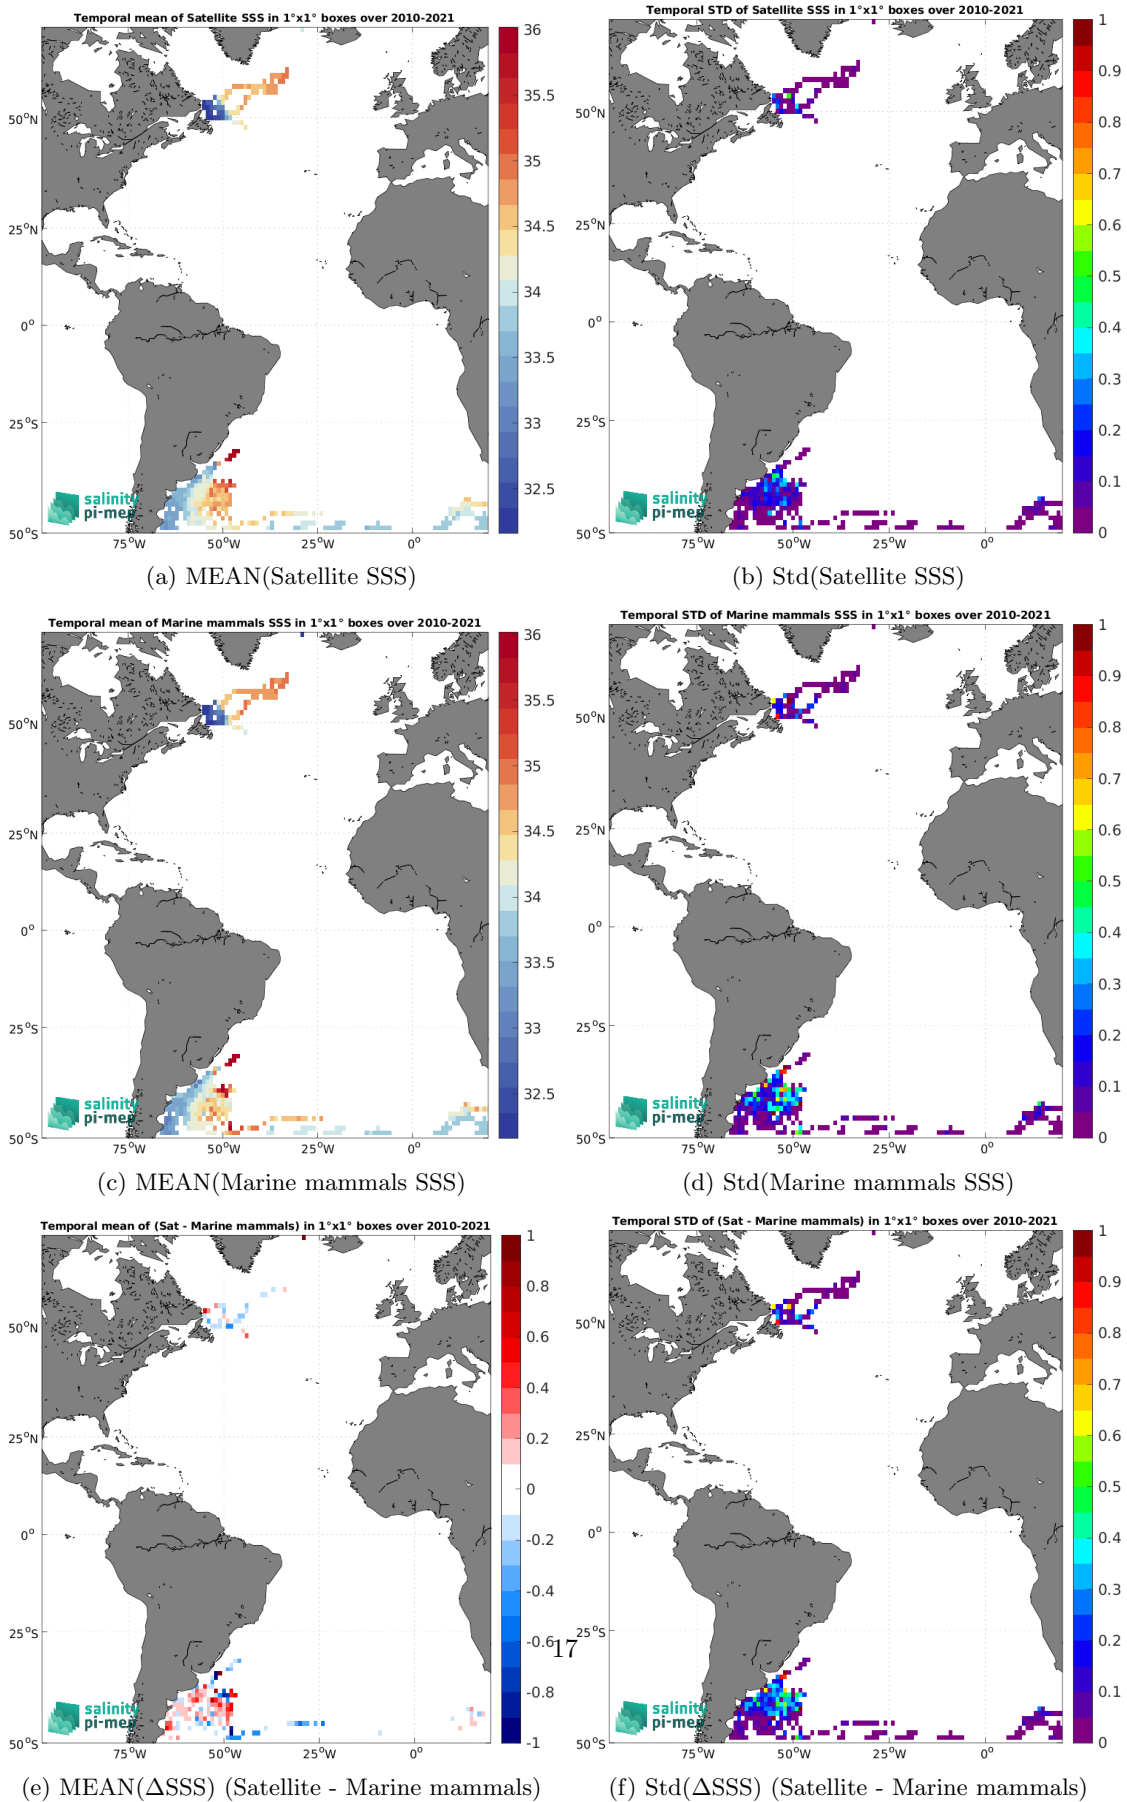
Temporal mean of Satellite SSS in 1°x1° boxes over 2010-2021

$50^oN$
$25^oN$
$0^o$
$25^oS$
$50^oS$
$75^oW$ $50^oW$ $25^oW$ $0^o$

36
35.5
35
34.5
34
33.5
33
32.5

salinity
pi-mep

(a) MEAN(Satellite SSS)

Temporal STD of Satellite SSS in 1°x1° boxes over 2010-2021

$50^oN$
$25^oN$
$0^o$
$25^oS$
$50^oS$
$75^oW$ $50^oW$ $25^oW$ $0^o$

1
0.9
0.8
0.7
0.6
0.5
0.4
0.3
0.2
0.1
0

salinity
pi-mep

(b) Std(Satellite SSS)

Temporal mean of Marine mammals SSS in 1°x1° boxes over 2010-2021

$50^oN$
$25^oN$
$0^o$
$25^oS$
$50^oS$
$75^oW$ $50^oW$ $25^oW$ $0^o$

36
35.5
35
34.5
34
33.5
33
32.5

salinity
pi-mep

(c) MEAN(Marine mammals SSS)

Temporal STD of Marine mammals SSS in 1°x1° boxes over 2010-2021

$50^oN$
$25^oN$
$0^o$
$25^oS$
$50^oS$
$75^oW$ $50^oW$ $25^oW$ $0^o$

1
0.9
0.8
0.7
0.6
0.5
0.4
0.3
0.2
0.1
0

salinity
pi-mep

(d) Std(Marine mammals SSS)

Temporal mean of (Sat - Marine mammals) in 1°x1° boxes over 2010-2021

$50^oN$
$25^oN$
$0^o$
$25^oS$
$50^oS$
$75^oW$ $50^oW$ $25^oW$ $0^o$

1
0.8
0.6
0.4
0.2
0
-0.2
-0.4
-0.6
-0.8
-1

salinity
pi-mep

(e) MEAN(ΔSSS) (Satellite - Marine mammals)

17

Temporal STD of (Sat - Marine mammals) in 1°x1° boxes over 2010-2021

$50^oN$
$25^oN$
$0^o$
$25^oS$
$50^oS$
$75^oW$ $50^oW$ $25^oW$ $0^o$

1
0.9
0.8
0.7
0.6
0.5
0.4
0.3
0.2
0.1
0

salinity
pi-mep

(f) Std(ΔSSS) (Satellite - Marine mammals)